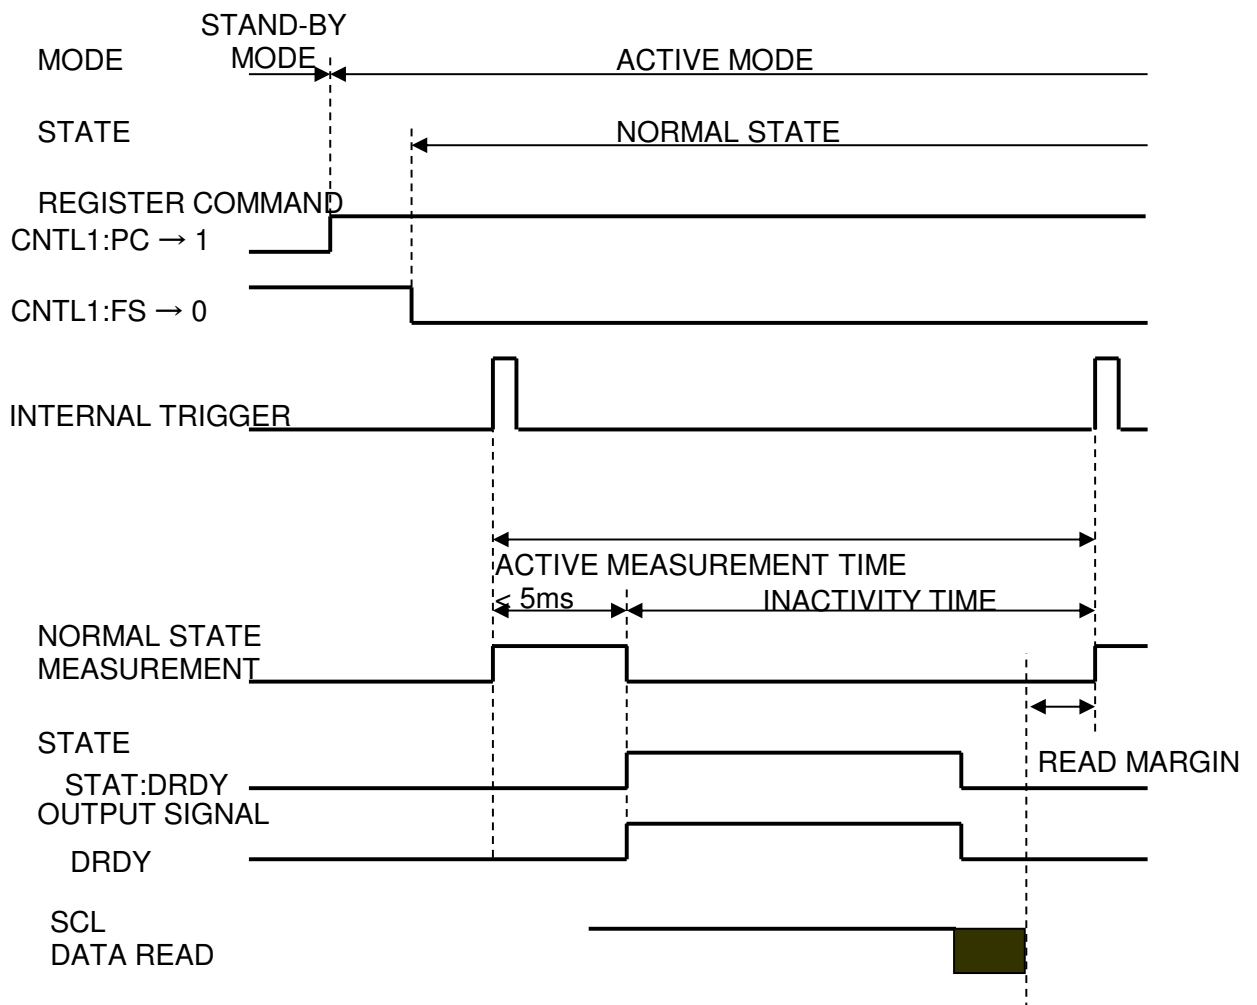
STAND-BY MODE

MODE

ACTIVE MODE

STATE

NORMAL STATE

REGISTER COMMAND

CNTL1:PC → 1

CNTL1:FS → 0

INTERNAL TRIGGER

ACTIVE MEASUREMENT TIME

< 5ms

INACTIVITY TIME

NORMAL STATE MEASUREMENT

STATE

STAT:DRDY

READ MARGIN

OUTPUT SIGNAL

DRDY

SCL

DATA READ